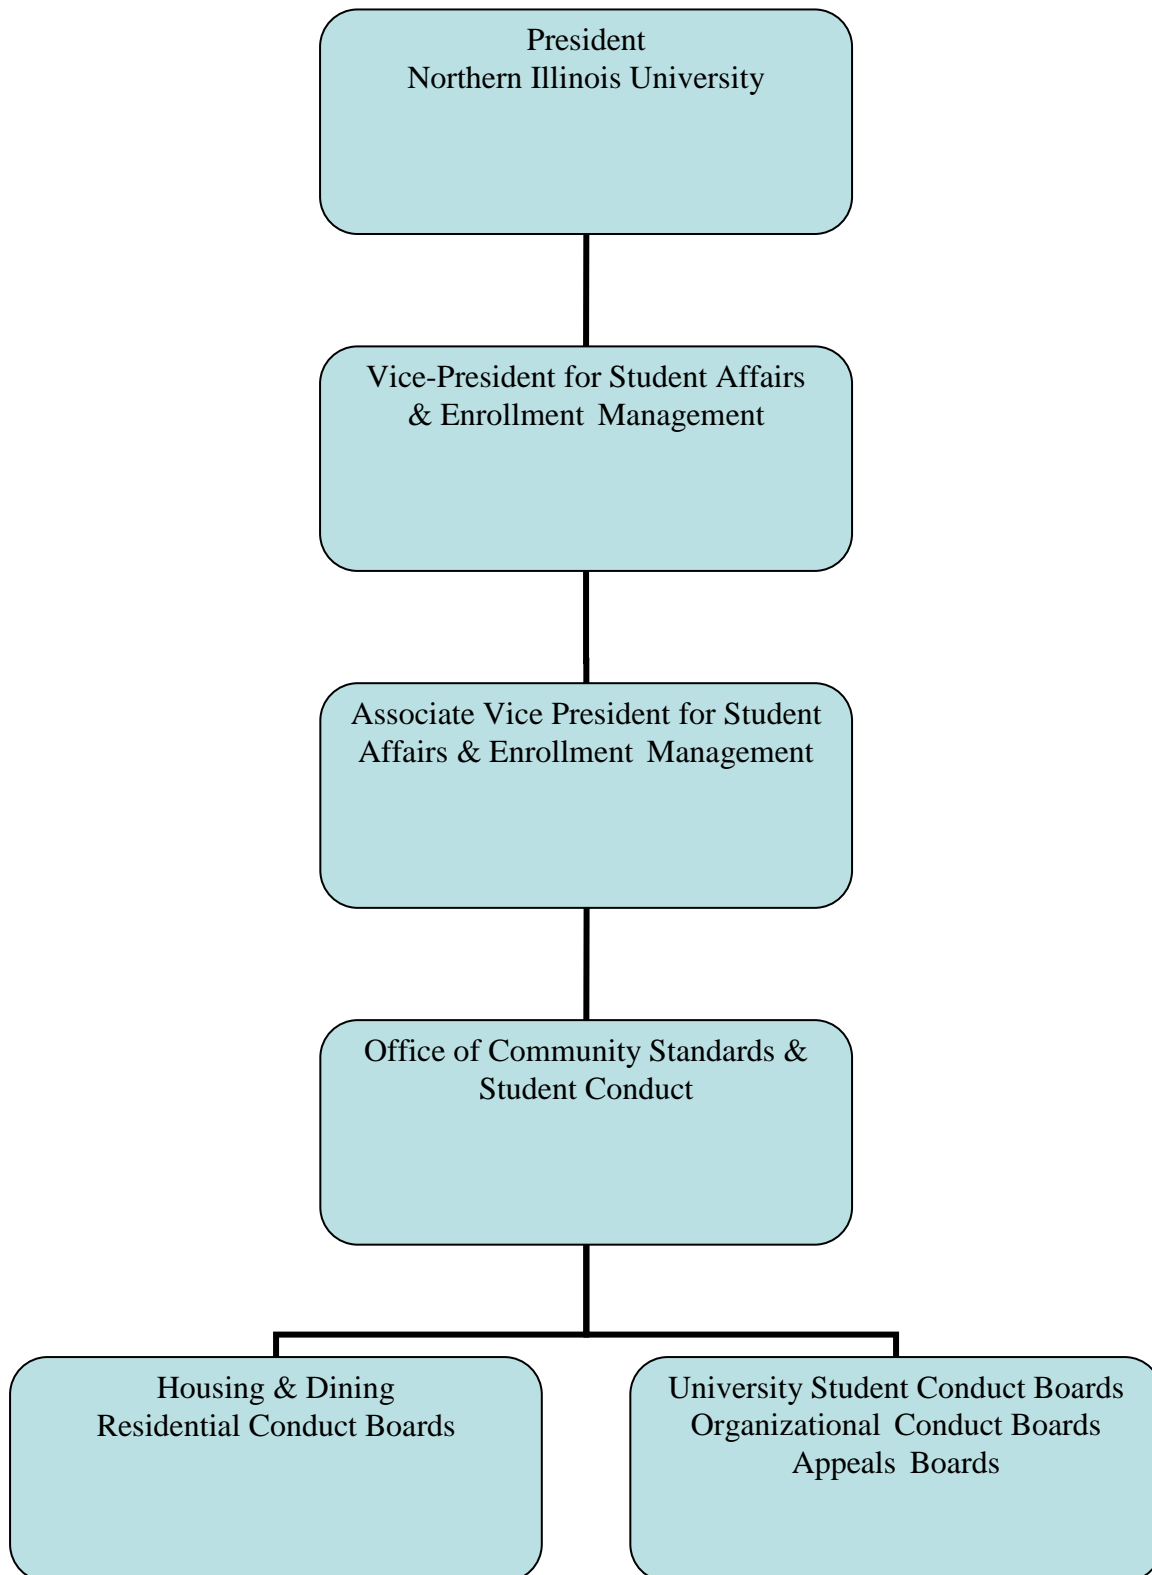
President
Northern Illinois University

Vice-President for Student Affairs & Enrollment Management

Associate Vice President for Student Affairs & Enrollment Management

Office of Community Standards & Student Conduct

Housing & Dining
Residential Conduct Boards

University Student Conduct Boards
Organizational Conduct Boards
Appeals Boards